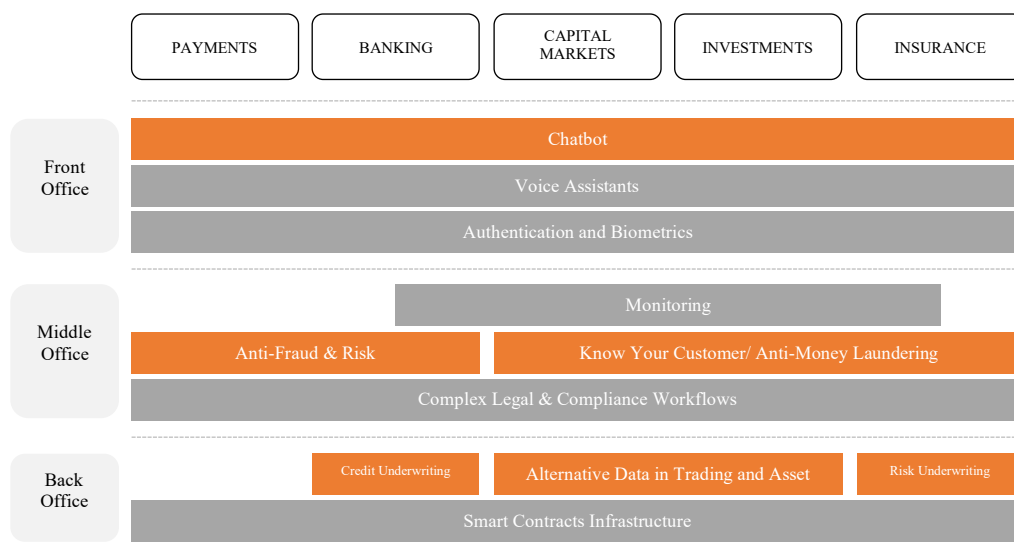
PAYMENTS

BANKING

CAPITAL MARKETS

INVESTMENTS

INSURANCE

Front Office

Chatbot

Voice Assistants

Authentication and Biometrics

Middle Office

Monitoring

Anti-Fraud & Risk

Know Your Customer/ Anti-Money Laundering

Complex Legal & Compliance Workflows

Back Office

Credit Underwriting

Alternative Data in Trading and Asset

Risk Underwriting

Smart Contracts Infrastructure